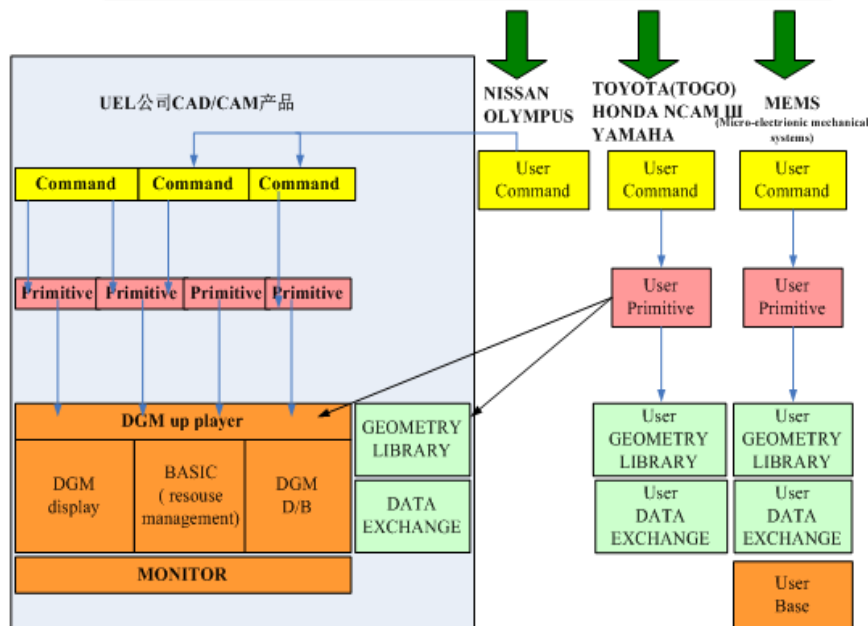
UEL公司CAD/CAM产品

NISSAN
OLYMPUS

TOYOTA(TOGO)
HONDA NCAM III
YAMAHA

MEMS
(Micro-electrionic mechanical systems)

Command
Command
Command

User Command
User Command
User Command

Primitive
Primitive
Primitive
Primitive

User Primitive
User Primitive

DGM up player

DGM display
BASIC ( resouse management)
DGM D/B

GEOMETRY LIBRARY
DATA EXCHANGE

User GEOMETRY LIBRARY
User GEOMETRY LIBRARY

User DATA EXCHANGE
User DATA EXCHANGE

MONITOR

User Base